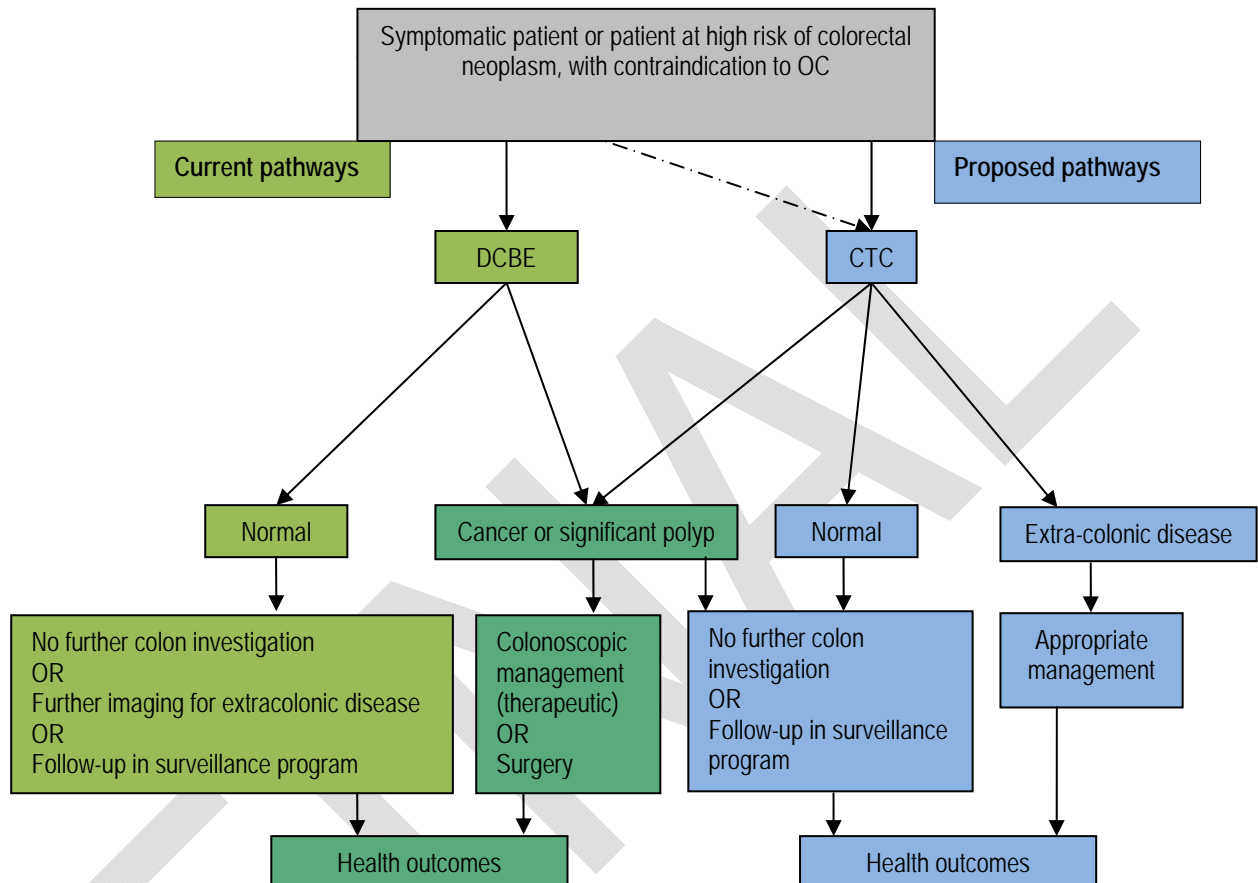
Symptomatic patient or patient at high risk of colorectal neoplasm, with contraindication to OC

Current pathways

Proposed pathways

DCBE

CTC

Normal

Cancer or significant polyp

Normal

Extra-colonic disease

No further colon investigation
OR
Further imaging for extracolonic disease
OR
Follow-up in surveillance program

Colonoscopic management (therapeutic)
OR
Surgery

No further colon investigation
OR
Follow-up in surveillance program

Appropriate management

Health outcomes

Health outcomes

FINAL